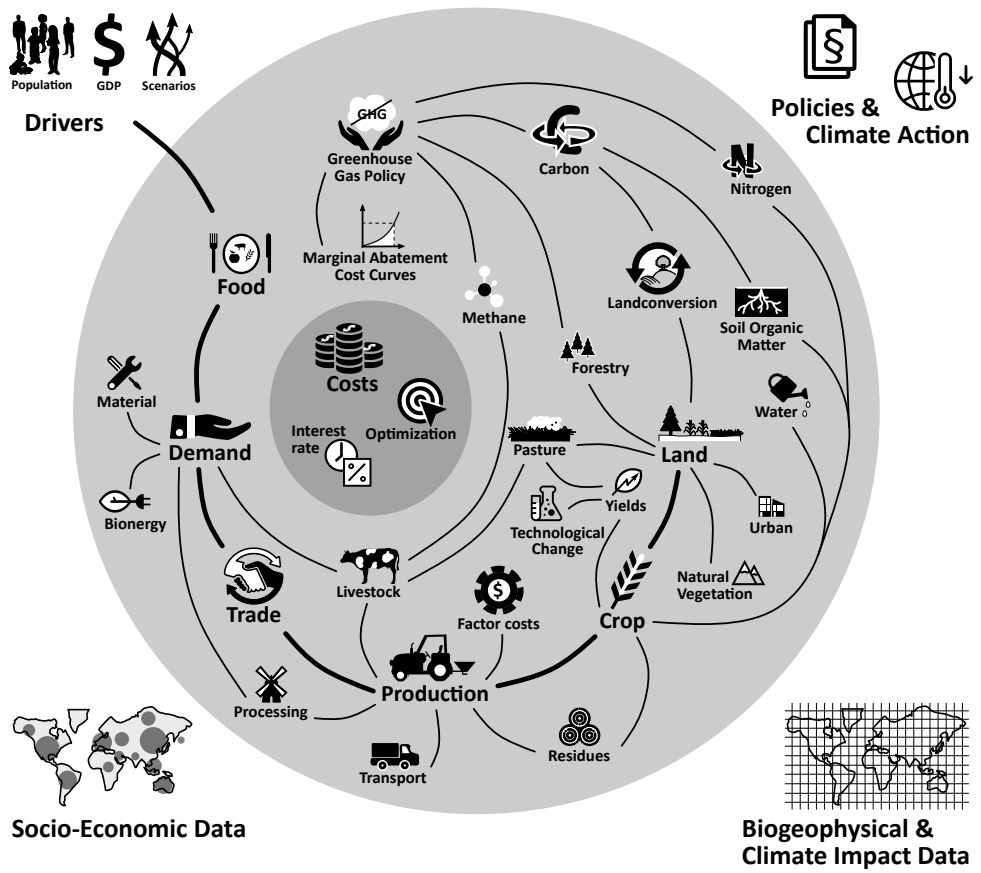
Population GDP Scenarios

Drivers

§

Policies & Climate Action

GHG

Greenhouse Gas Policy

Carbon

Nitrogen

Marginal Abatement Cost Curves

Food

Methane

Landconversion

Soil Organic Matter

Costs

Forestry

Material

Interest rate

Optimization

Water

Demand

Pasture

Land

Yields

Bionergy

Technological Change

Urban

Trade

Livestock

Natural Vegetation

Factor costs

Crop

Processing

Production

Residues

Transport

Socio-Economic Data

Biogeophysical & Climate Impact Data